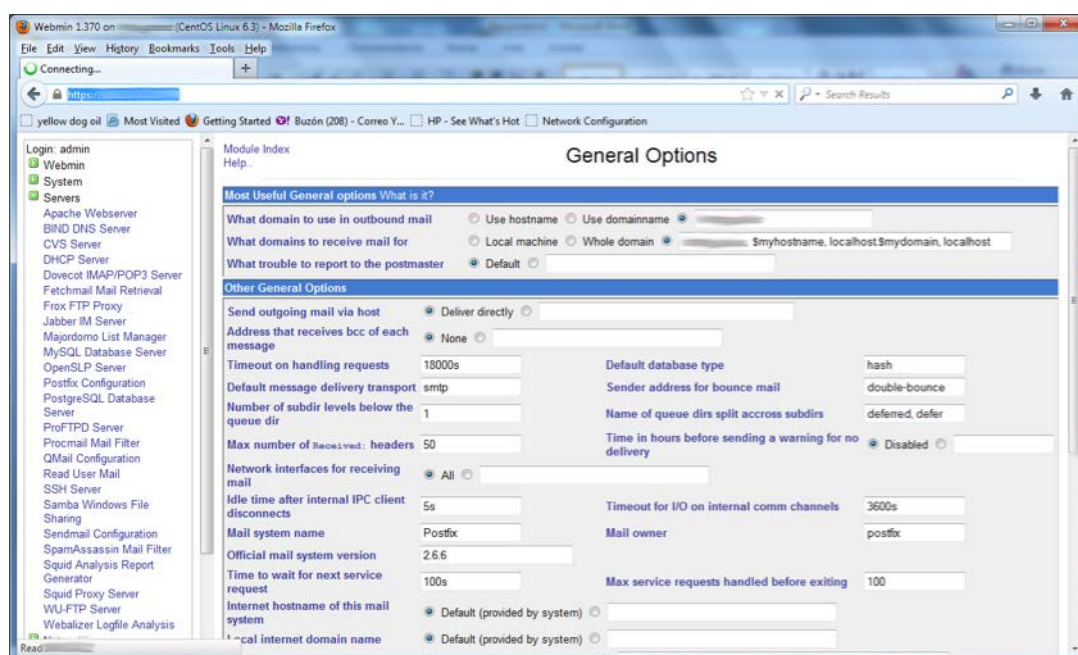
Webmin 1.370 on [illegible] (CentOS Linux 6.3) - Mozilla Firefox

File Edit View History Bookmarks Tools Help

Connecting...

https://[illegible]

Search Results

yellow dog oil Most Visited Getting Started Buzón (208) - Correo Y... HP - See What's Hot Network Configuration

Login: admin
Webmin
System
Servers
Apache Webserver
BIND DNS Server
CVS Server
DHCP Server
Dovecot IMAP/POP3 Server
Fetchmail Mail Retrieval
Frox FTP Proxy
Jabber IM Server
Majordomo List Manager
MySQL Database Server
OpenSLP Server
Postfix Configuration
PostgreSQL Database Server
ProFTPD Server
Procmail Mail Filter
QMail Configuration
Read User Mail
SSH Server
Samba Windows File Sharing
Sendmail Configuration
SpamAssassin Mail Filter
Squid Analysis Report Generator
Squid Proxy Server
WU-FTP Server
Webalizer Logfile Analysis

Module Index
Help..

General Options

Most Useful General options What is it?

What domain to use in outbound mail | Use hostname | Use domainname | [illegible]
What domains to receive mail for | Local machine | Whole domain | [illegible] $myhostname, localhost.$mydomain, localhost
What trouble to report to the postmaster | Default |

Other General Options

| | | | |
|---|---|---|---|
| Send outgoing mail via host | Deliver directly | | |
| Address that receives bcc of each message | None | | |
| Timeout on handling requests | 18000s | Default database type | hash |
| Default message delivery transport | smtp | Sender address for bounce mail | double-bounce |
| Number of subdir levels below the queue dir | 1 | Name of queue dirs split accross subdirs | deferred, defer |
| Max number of Received: headers | 50 | Time in hours before sending a warning for no delivery | Disabled |
| Network interfaces for receiving mail | All | | |
| Idle time after internal IPC client disconnects | 5s | Timeout for I/O on internal comm channels | 3600s |
| Mail system name | Postfix | Mail owner | postfix |
| Official mail system version | 2.6.6 | | |
| Time to wait for next service request | 100s | Max service requests handled before exiting | 100 |
| Internet hostname of this mail system | Default (provided by system) | | |
| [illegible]cal internet domain name | Default (provided by system) | | |

Read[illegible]